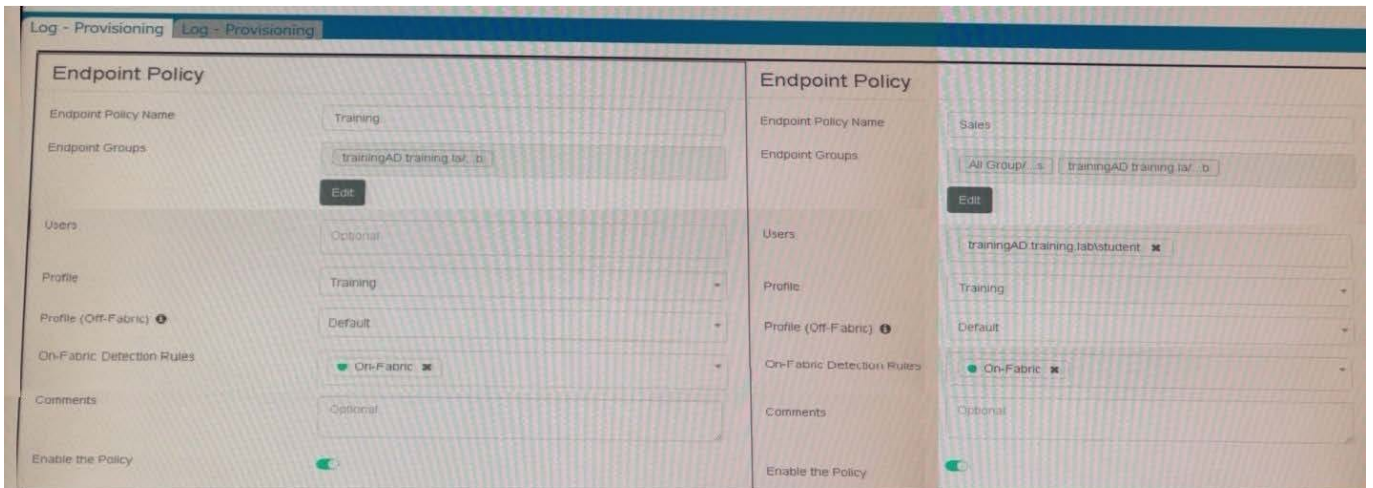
Log - Provisioning Log - Provisioning

Endpoint Policy

Endpoint Policy Name
Training

Endpoint Groups
trainingAD.training.la/...b

Edit

Users
Optional

Profile
Training

Profile (Off-Fabric)
Default

On-Fabric Detection Rules
On-Fabric

Comments
Optional

Enable the Policy

Endpoint Policy

Endpoint Policy Name
Sales

Endpoint Groups
All Group/...s trainingAD.training.la/...b

Edit

Users
trainingAD.training.lab\student

Profile
Training

Profile (Off-Fabric)
Default

On-Fabric Detection Rules
On-Fabric

Comments
Optional

Enable the Policy